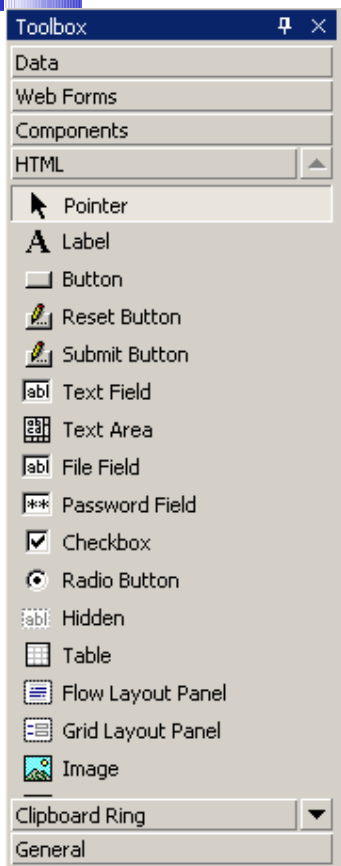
Toolbox
Data
Web Forms
Components
HTML
Pointer
Label
Button
Reset Button
Submit Button
Text Field
Text Area
File Field
Password Field
Checkbox
Radio Button
Hidden
Table
Flow Layout Panel
Grid Layout Panel
Image
Clipboard Ring
General